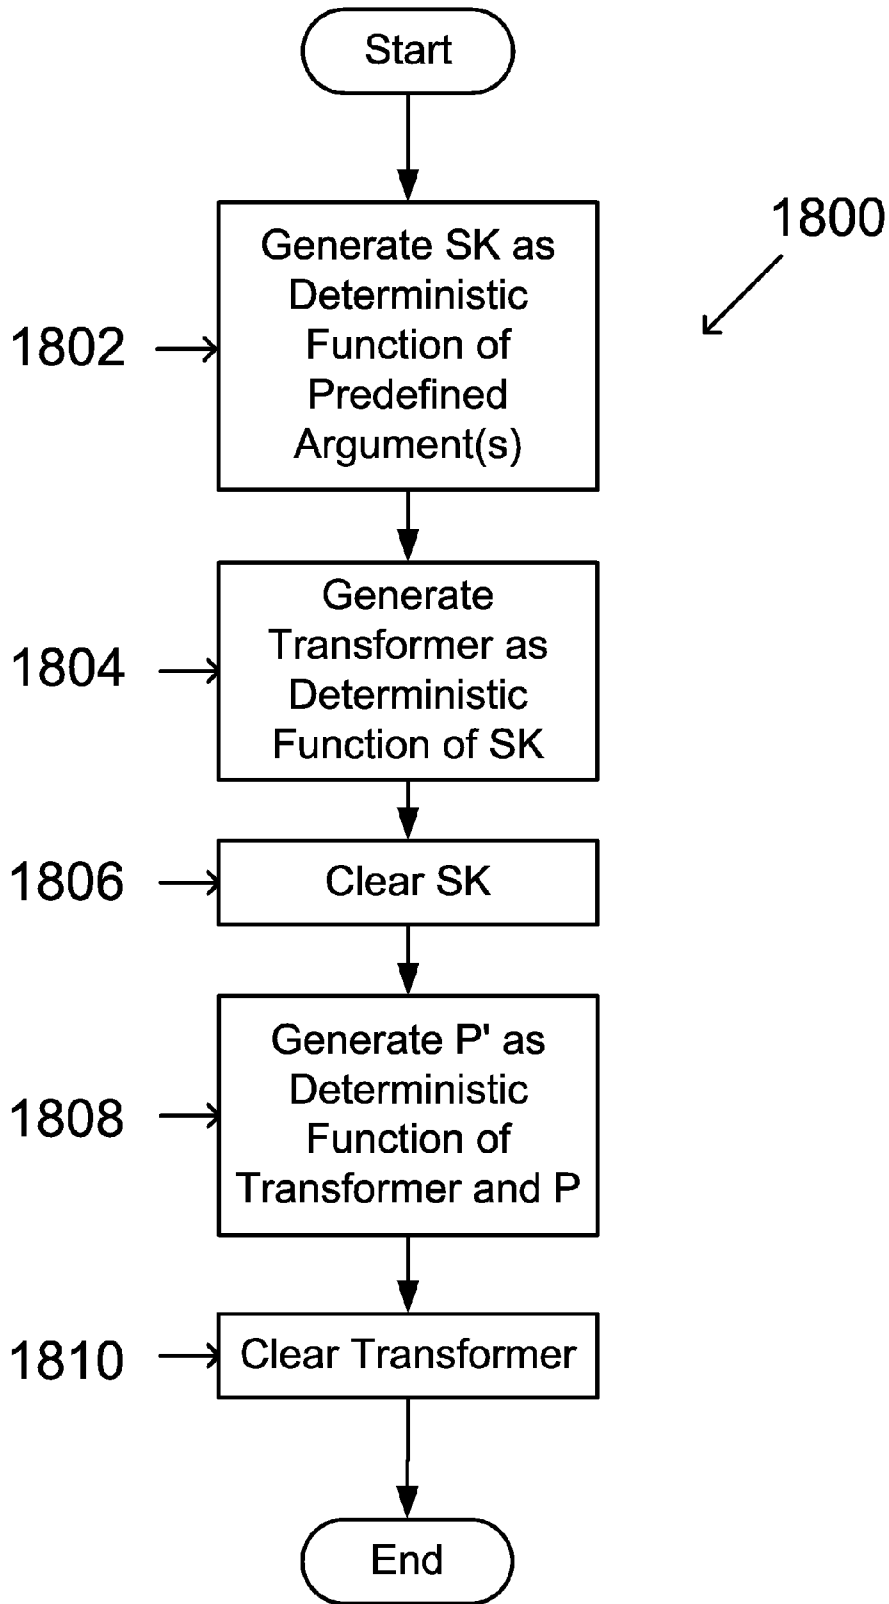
Start

1800

1802

Generate SK as Deterministic Function of Predefined Argument(s)

1804

Generate Transformer as Deterministic Function of SK

1806

Clear SK

1808

Generate P' as Deterministic Function of Transformer and P

1810

Clear Transformer

End